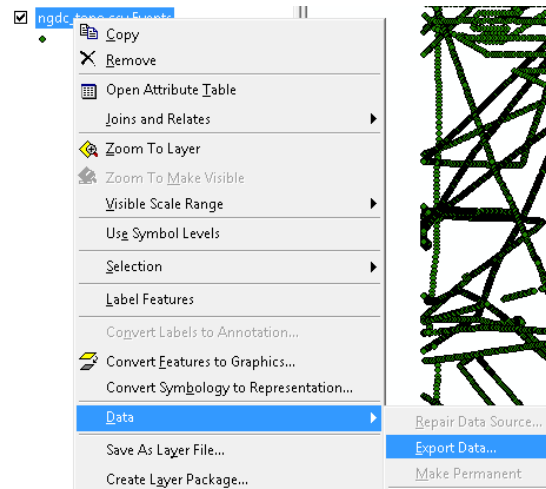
ngdc_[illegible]csv Events
Copy
Remove
Open Attribute Table
Joins and Relates
Zoom To Layer
Zoom To Make Visible
Visible Scale Range
Use Symbol Levels
Selection
Label Features
Convert Labels to Annotation...
Convert Features to Graphics...
Convert Symbology to Representation...
Data
Save As Layer File...
Create Layer Package...
Repair Data Source...
Export Data...
Make Permanent